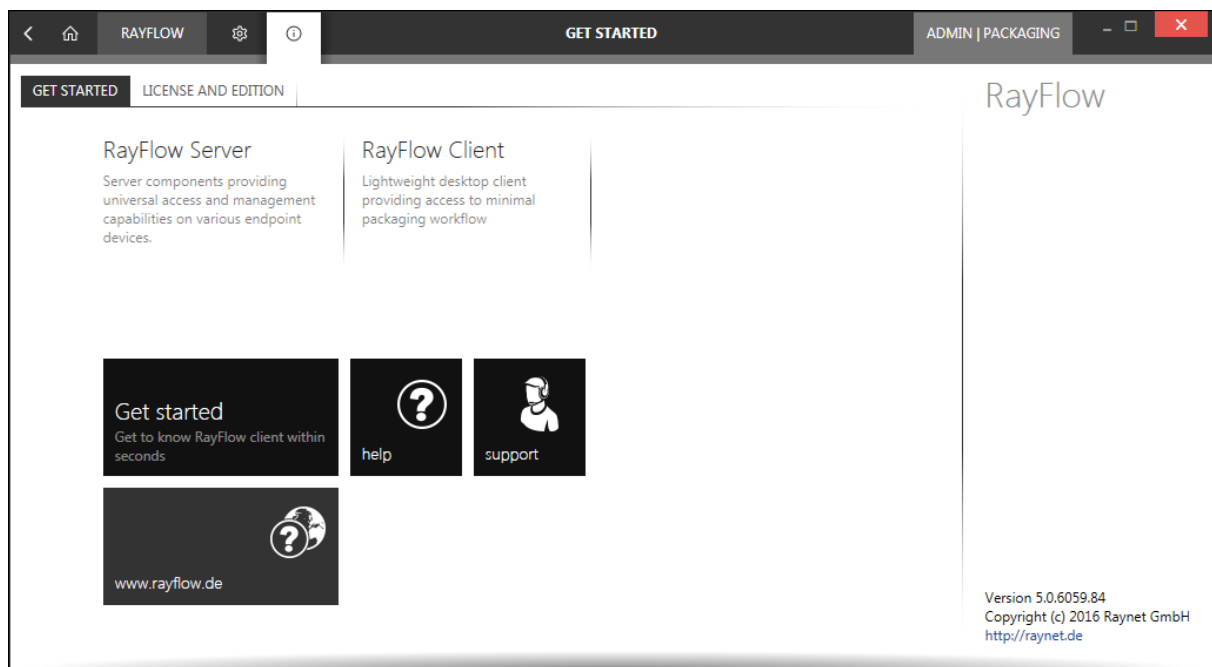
RAYFLOW

GET STARTED

ADMIN | PACKAGING

GET STARTED LICENSE AND EDITION

RayFlow

RayFlow Server
Server components providing universal access and management capabilities on various endpoint devices.

RayFlow Client
Lightweight desktop client providing access to minimal packaging workflow

Get started
Get to know RayFlow client within seconds

help

support

www.rayflow.de

Version 5.0.6059.84
Copyright (c) 2016 Raynet GmbH
http://raynet.de